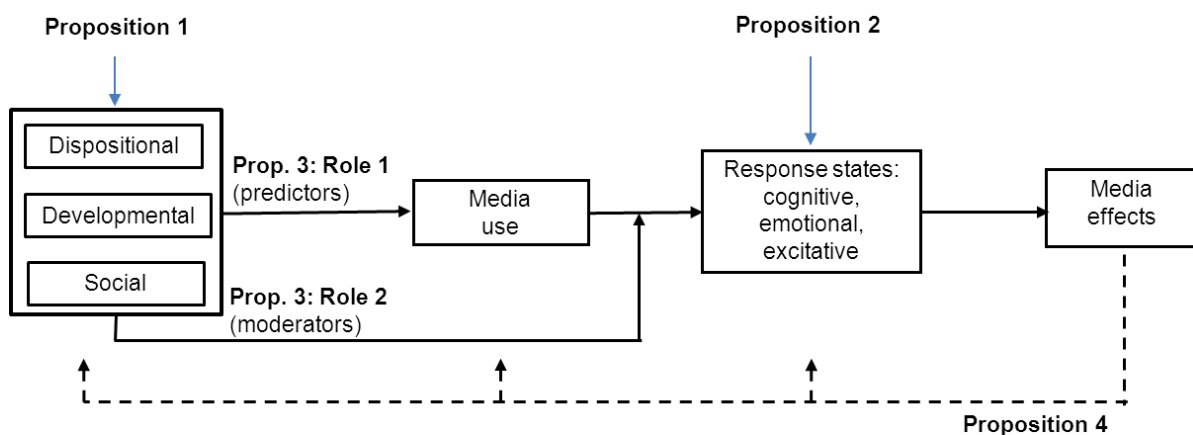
Proposition 1

Proposition 2

Dispositional

Developmental

Social

Prop. 3: Role 1 (predictors)

Prop. 3: Role 2 (moderators)

Media use

Response states: cognitive, emotional, excitative

Media effects

Proposition 4